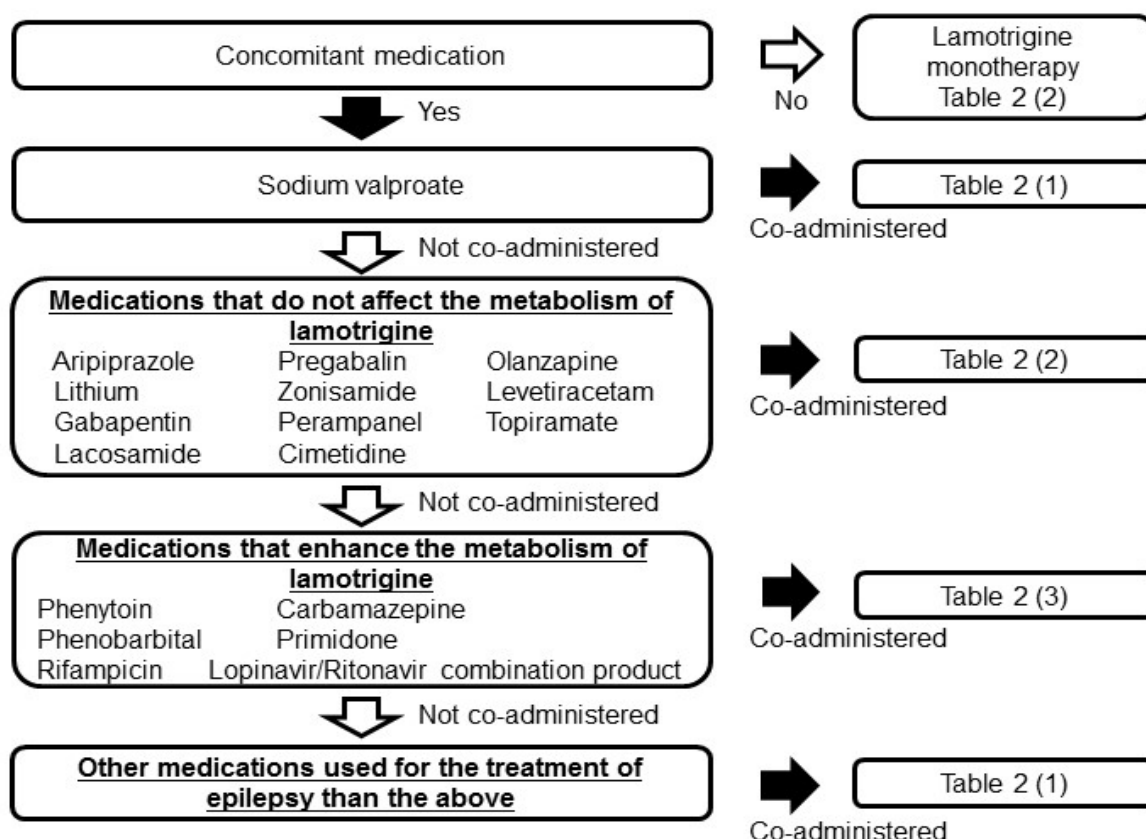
Concomitant medication

No

Lamotrigine monotherapy Table 2 (2)

Yes

Sodium valproate

Table 2 (1)

Co-administered

Not co-administered

**Medications that do not affect the metabolism of lamotrigine**

Aripiprazole
Pregabalin
Olanzapine
Lithium
Zonisamide
Levetiracetam
Gabapentin
Perampanel
Topiramate
Lacosamide
Cimetidine

Table 2 (2)

Co-administered

Not co-administered

**Medications that enhance the metabolism of lamotrigine**

Phenytoin
Carbamazepine
Phenobarbital
Primidone
Rifampicin
Lopinavir/Ritonavir combination product

Table 2 (3)

Co-administered

Not co-administered

**Other medications used for the treatment of epilepsy than the above**

Table 2 (1)

Co-administered